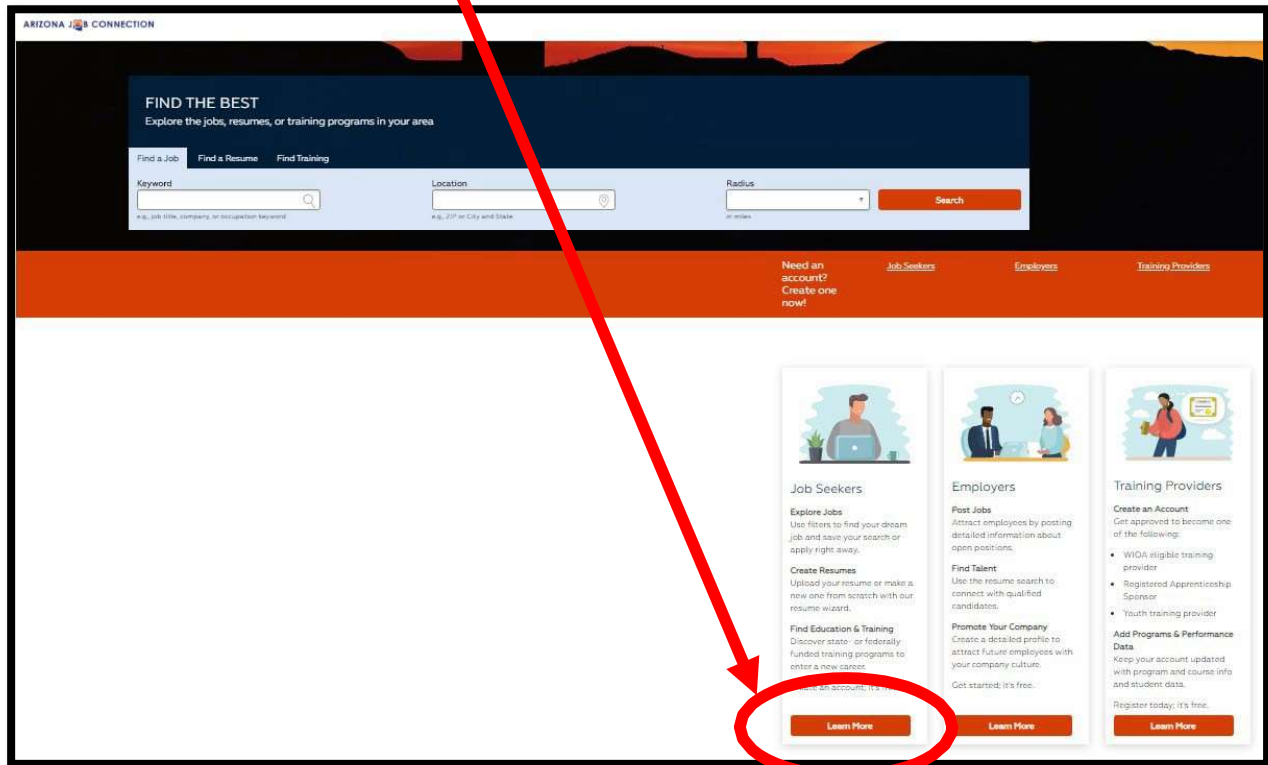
ARIZONA JOB CONNECTION

FIND THE BEST
Explore the jobs, resumes, or training programs in your area

Find a Job | Find a Resume | Find Training

Keyword
e.g., job title, company, or occupation keyword

Location
e.g., ZIP or City and State

Radius
in miles

Search

Need an account? Create one now!

Job Seekers

Employers

Training Providers

Job Seekers

Explore Jobs
Use filters to find your dream job and save your search or apply right away.

Create Resumes
Upload your resume or make a new one from scratch with our resume wizard.

Find Education & Training
Discover state- or federally funded training programs to enter a new career.

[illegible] an account; it's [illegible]

Learn More

Employers

Post Jobs
Attract employees by posting detailed information about open positions.

Find Talent
Use the resume search to connect with qualified candidates.

Promote Your Company
Create a detailed profile to attract future employees with your company culture.

Get started; it's free.

Learn More

Training Providers

Create an Account
Get approved to become one of the following:

- WIOA eligible training provider
- Registered Apprenticeship Sponsor
- Youth training provider

Add Programs & Performance Data
Keep your account updated with program and course info and student data.

Register today; it's free.

Learn More